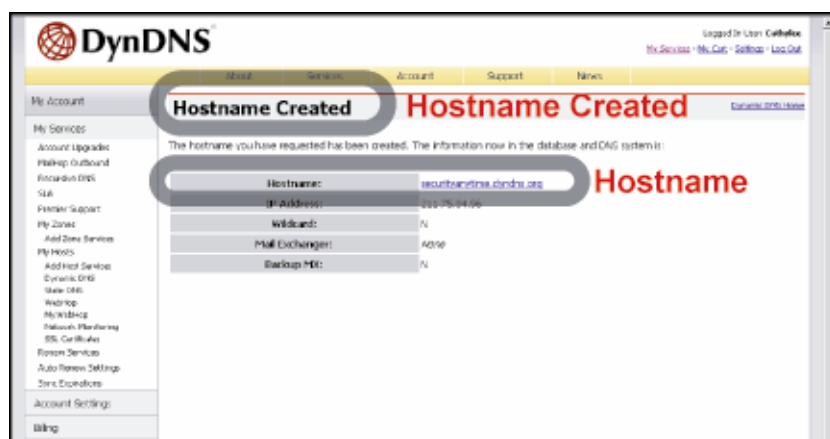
DynDNS

Logged In User: Cathalise
My Services - My Cart - Settings - Log Out

About Services Account Support News

My Account
My Services
Account Upgrades
MailHop Outbound
Recursive DNS
SLA
Premier Support
My Zones
Add Zone Services
My Hosts
Add Host Services
Dynamic DNS
Static DNS
WebHop
MyWebHop
Network Monitoring
SSL Certificates
Renew Services
Auto Renew Settings
Sync Expirations
Account Settings
Billing

Hostname Created

Hostname Created

Dynamic DNS Home

The hostname you have requested has been created. The information now in the database and DNS system is:

Hostname

| Hostname: | securityanytime.dyndns.org |
|---|---|
| IP Address: | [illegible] |
| Wildcard: | N |
| Mail Exchanger: | None |
| Backup MX: | N |